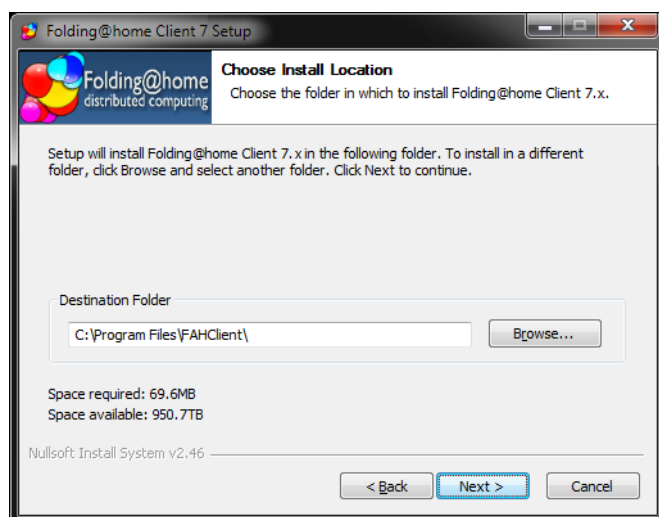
Folding@home Client 7 Setup

Folding@home distributed computing

Choose Install Location
Choose the folder in which to install Folding@home Client 7.x.

Setup will install Folding@home Client 7.x in the following folder. To install in a different folder, click Browse and select another folder. Click Next to continue.

Destination Folder

C:\Program Files\FAHClient\

Browse...

Space required: 69.6MB
Space available: 950.7TB

Nullsoft Install System v2.46

< Back
Next >
Cancel